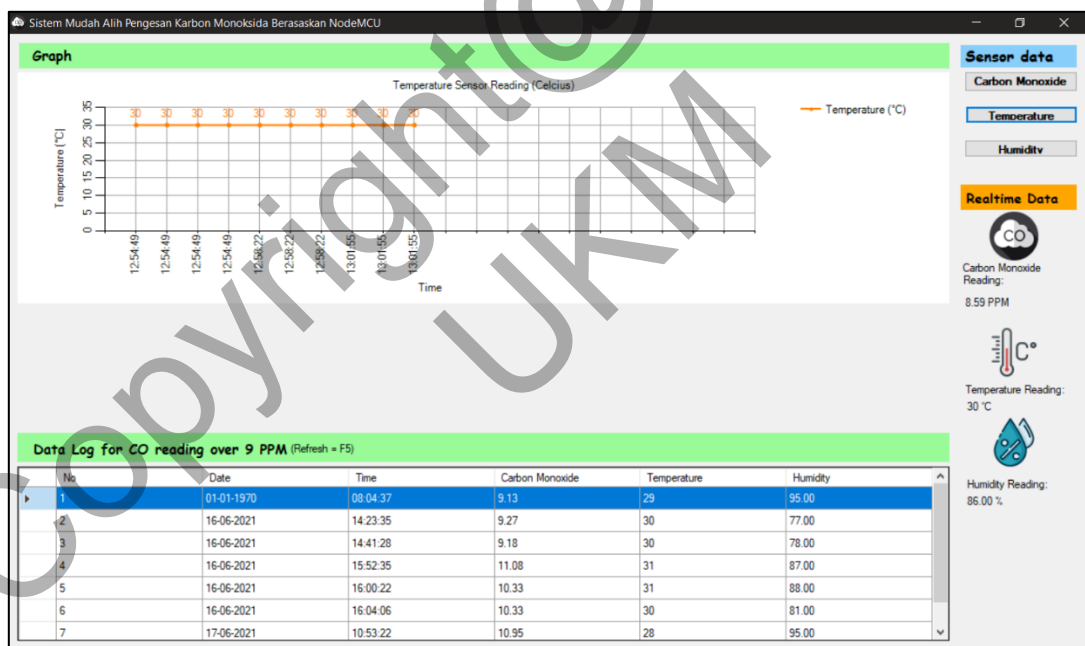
Sistem Mudah Alih Pengesan Karbon Monoksida Berasaskan NodeMCU

Graph

Temperature Sensor Reading (Celcius)

Temperature (°C)

Temperature (°C)

35
30
25
20
15
10
5
0

30 30 30 30 30 30 30 30 30 30

12:54:49
12:54:49
12:54:49
12:54:49
12:58:22
12:58:22
12:58:22
13:01:55
13:01:55
13:01:55

Time

Sensor data

Carbon Monoxide

Temperature

Humidity

Realtime Data

CO

Carbon Monoxide Reading:

8.59 PPM

C°

Temperature Reading:

30 °C

Humidity Reading:

86.00 %

Data Log for CO reading over 9 PPM (Refresh = F5)

| No | Date | Time | Carbon Monoxide | Temperature | Humidity |
|---|---|---|---|---|---|
| 1 | 01-01-1970 | 08:04:37 | 9.13 | 29 | 95.00 |
| 2 | 16-06-2021 | 14:23:35 | 9.27 | 30 | 77.00 |
| 3 | 16-06-2021 | 14:41:28 | 9.18 | 30 | 78.00 |
| 4 | 16-06-2021 | 15:52:35 | 11.08 | 31 | 87.00 |
| 5 | 16-06-2021 | 16:00:22 | 10.33 | 31 | 88.00 |
| 6 | 16-06-2021 | 16:04:06 | 10.33 | 30 | 81.00 |
| 7 | 17-06-2021 | 10:53:22 | 10.95 | 28 | 95.00 |

Copyright© UKM